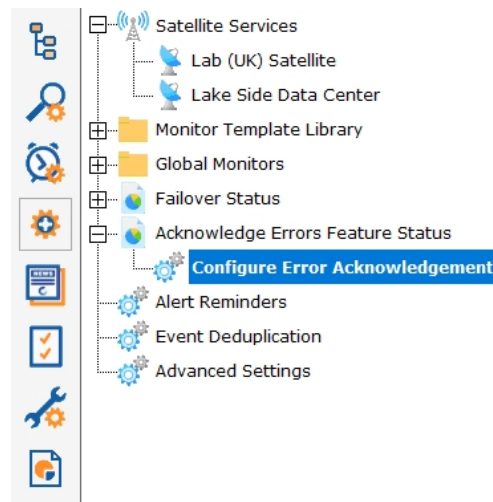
Satellite Services
Lab (UK) Satellite
Lake Side Data Center
Monitor Template Library
Global Monitors
Failover Status
Acknowledge Errors Feature Status
Configure Error Acknowledgement
Alert Reminders
Event Deduplication
Advanced Settings